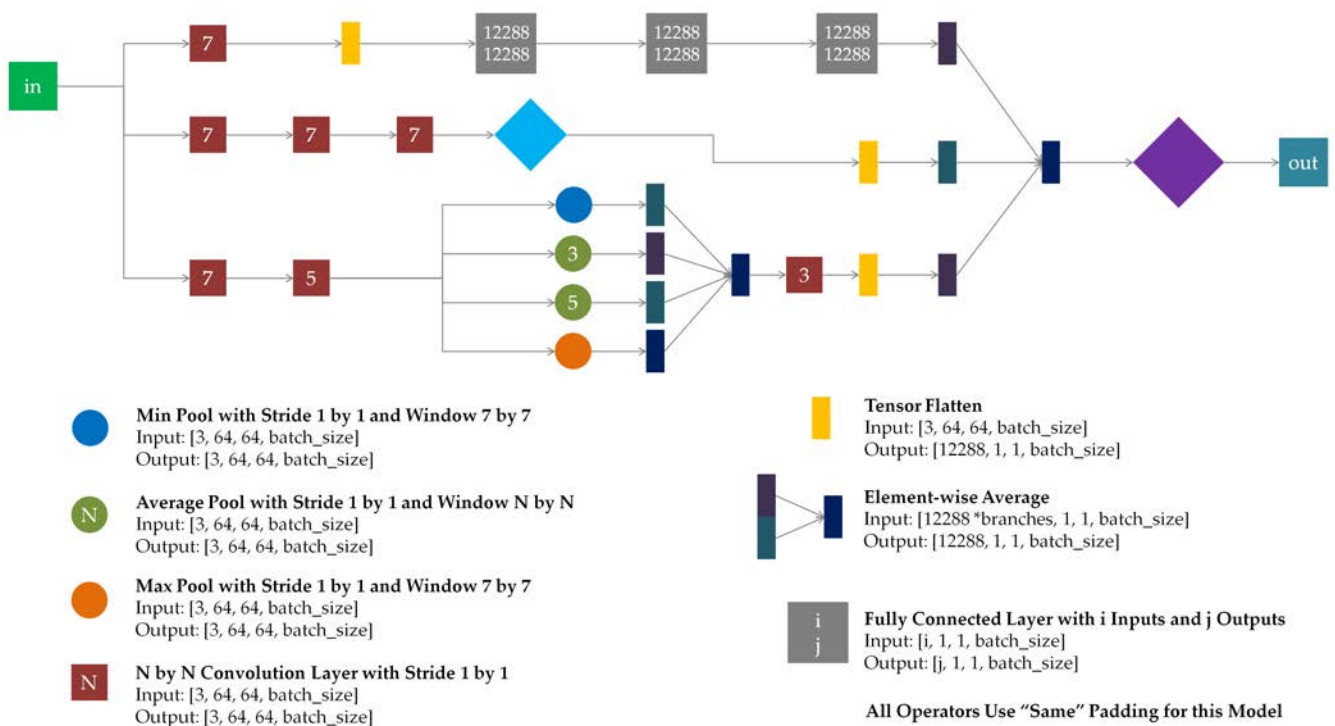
in

7

12288
12288

12288
12288

12288
12288

7

7

7

out

3

5

7

5

3

Min Pool with Stride 1 by 1 and Window 7 by 7
Input: [3, 64, 64, batch_size]
Output: [3, 64, 64, batch_size]

N

Average Pool with Stride 1 by 1 and Window N by N
Input: [3, 64, 64, batch_size]
Output: [3, 64, 64, batch_size]

Max Pool with Stride 1 by 1 and Window 7 by 7
Input: [3, 64, 64, batch_size]
Output: [3, 64, 64, batch_size]

N

N by N Convolution Layer with Stride 1 by 1
Input: [3, 64, 64, batch_size]
Output: [3, 64, 64, batch_size]

Tensor Flatten
Input: [3, 64, 64, batch_size]
Output: [12288, 1, 1, batch_size]

Element-wise Average
Input: [12288 *branches, 1, 1, batch_size]
Output: [12288, 1, 1, batch_size]

i
j

Fully Connected Layer with i Inputs and j Outputs
Input: [i, 1, 1, batch_size]
Output: [j, 1, 1, batch_size]

All Operators Use "Same" Padding for this Model